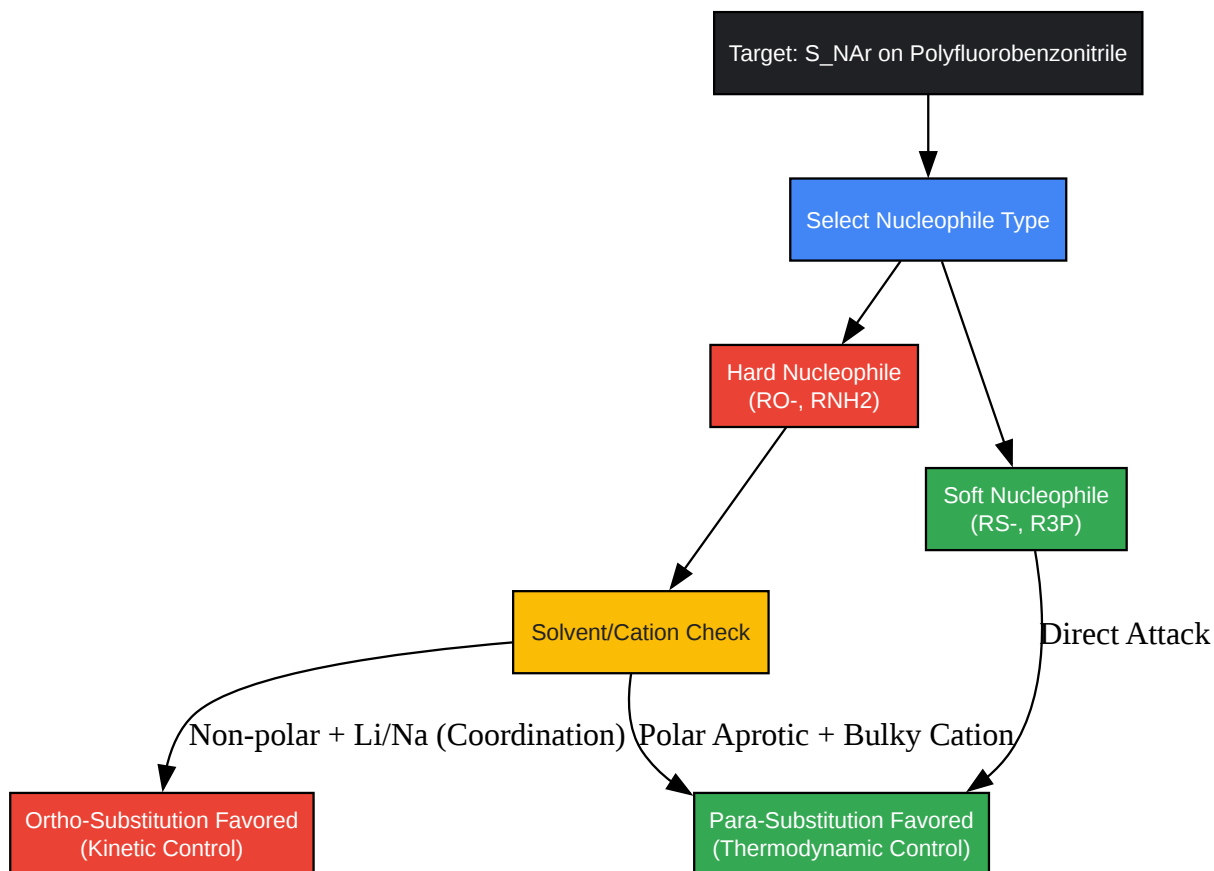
Target: S_NAr on Polyfluorobenzonitrile

Select Nucleophile Type

Hard Nucleophile
(RO-, RNH2)

Soft Nucleophile
(RS-, R3P)

Solvent/Cation Check

Direct Attack

Non-polar + Li/Na (Coordination)

Polar Aprotic + Bulky Cation

Ortho-Substitution Favored
(Kinetic Control)

Para-Substitution Favored
(Thermodynamic Control)